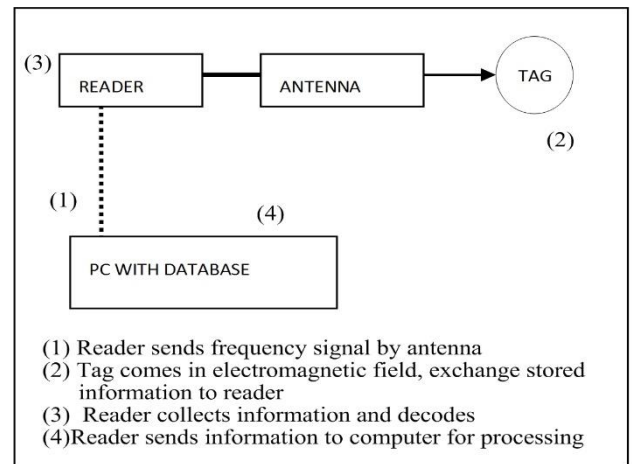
(3) READER

ANTENNA

TAG

(2)

(1)

(4)

PC WITH DATABASE

(1) Reader sends frequency signal by antenna
(2) Tag comes in electromagnetic field, exchange stored information to reader
(3) Reader collects information and decodes
(4)Reader sends information to computer for processing